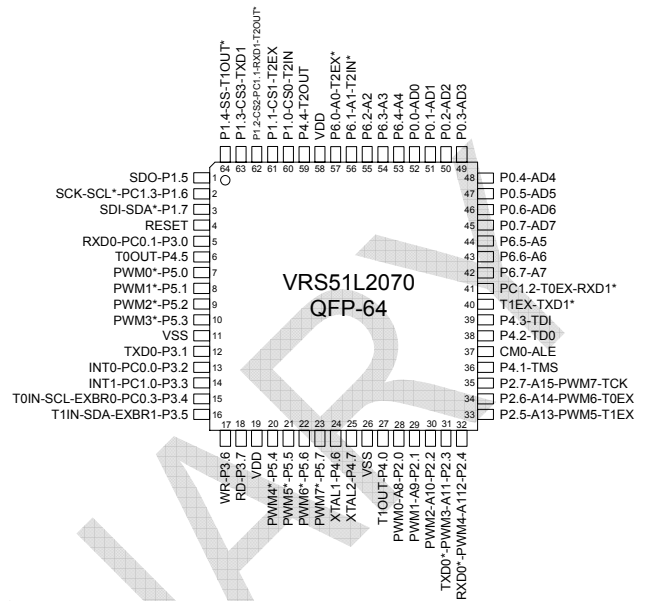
P1.4-SS-T1OUT*
P1.3-CS3-TXD1
P1.2-CS2-PC1.1-RXD1-T2OUT*
P1.1-CS1-T2EX
P1.0-CS0-T2IN
P4.4-T2OUT
VDD
P6.0-A0-T2EX*
P6.1-A1-T2IN*
P6.2-A2
P6.3-A3
P6.4-A4
P0.0-AD0
P0.1-AD1
P0.2-AD2
P0.3-AD3

64 63 62 61 60 59 58 57 56 55 54 53 52 51 50 49

SDO-P1.5 1
SCK-SCL*-PC1.3-P1.6 2
SDI-SDA*-P1.7 3
RESET 4
RXD0-PC0.1-P3.0 5
T0OUT-P4.5 6
PWM0*-P5.0 7
PWM1*-P5.1 8
PWM2*-P5.2 9
PWM3*-P5.3 10
VSS 11
TXD0-P3.1 12
INT0-PC0.0-P3.2 13
INT1-PC1.0-P3.3 14
T0IN-SCL-EXBR0-PC0.3-P3.4 15
T1IN-SDA-EXBR1-P3.5 16

VRS51L2070
QFP-64

48 P0.4-AD4
47 P0.5-AD5
46 P0.6-AD6
45 P0.7-AD7
44 P6.5-A5
43 P6.6-A6
42 P6.7-A7
41 PC1.2-T0EX-RXD1*
40 T1EX-TXD1*
39 P4.3-TDI
38 P4.2-TD0
37 CM0-ALE
36 P4.1-TMS
35 P2.7-A15-PWM7-TCK
34 P2.6-A14-PWM6-T0EX
33 P2.5-A13-PWM5-T1EX

17 18 19 20 21 22 23 24 25 26 27 28 29 30 31 32

WR-P3.6
RD-P3.7
VDD
PWM4*-P5.4
PWM5*-P5.5
PWM6*-P5.6
PWM7*-P5.7
XTAL1-P4.6
XTAL2-P4.7
VSS
T1OUT-P4.0
PWM0-A8-P2.0
PWM1-A9-P2.1
PWM2-A10-P2.2
TXD0*-PWM3-A11-P2.3
RXD0*-PWM4-A112-P2.4